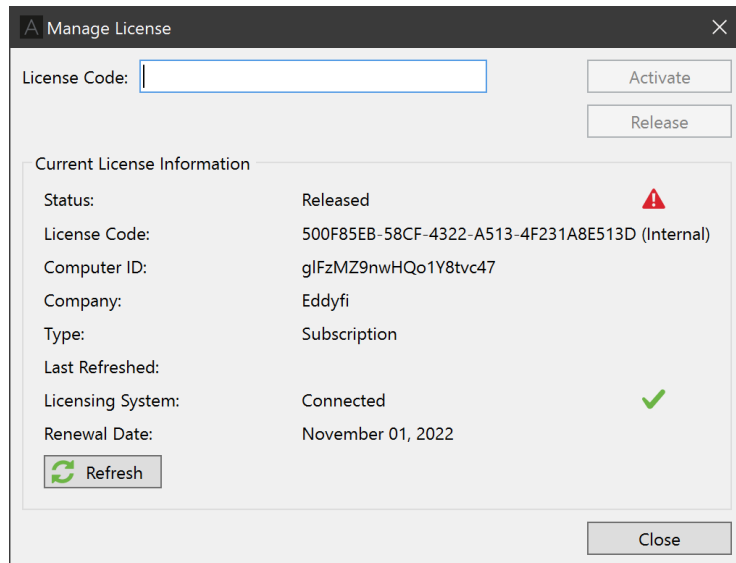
A Manage License

License Code:

Activate

Release

Current License Information

| Status: | Released |
|---|---|
| License Code: | 500F85EB-58CF-4322-A513-4F231A8E513D (Internal) |
| Computer ID: | glFzMZ9nwHQo1Y8tvc47 |
| Company: | Eddyfi |
| Type: | Subscription |
| Last Refreshed: | |
| Licensing System: | Connected |
| Renewal Date: | November 01, 2022 |

Refresh

Close